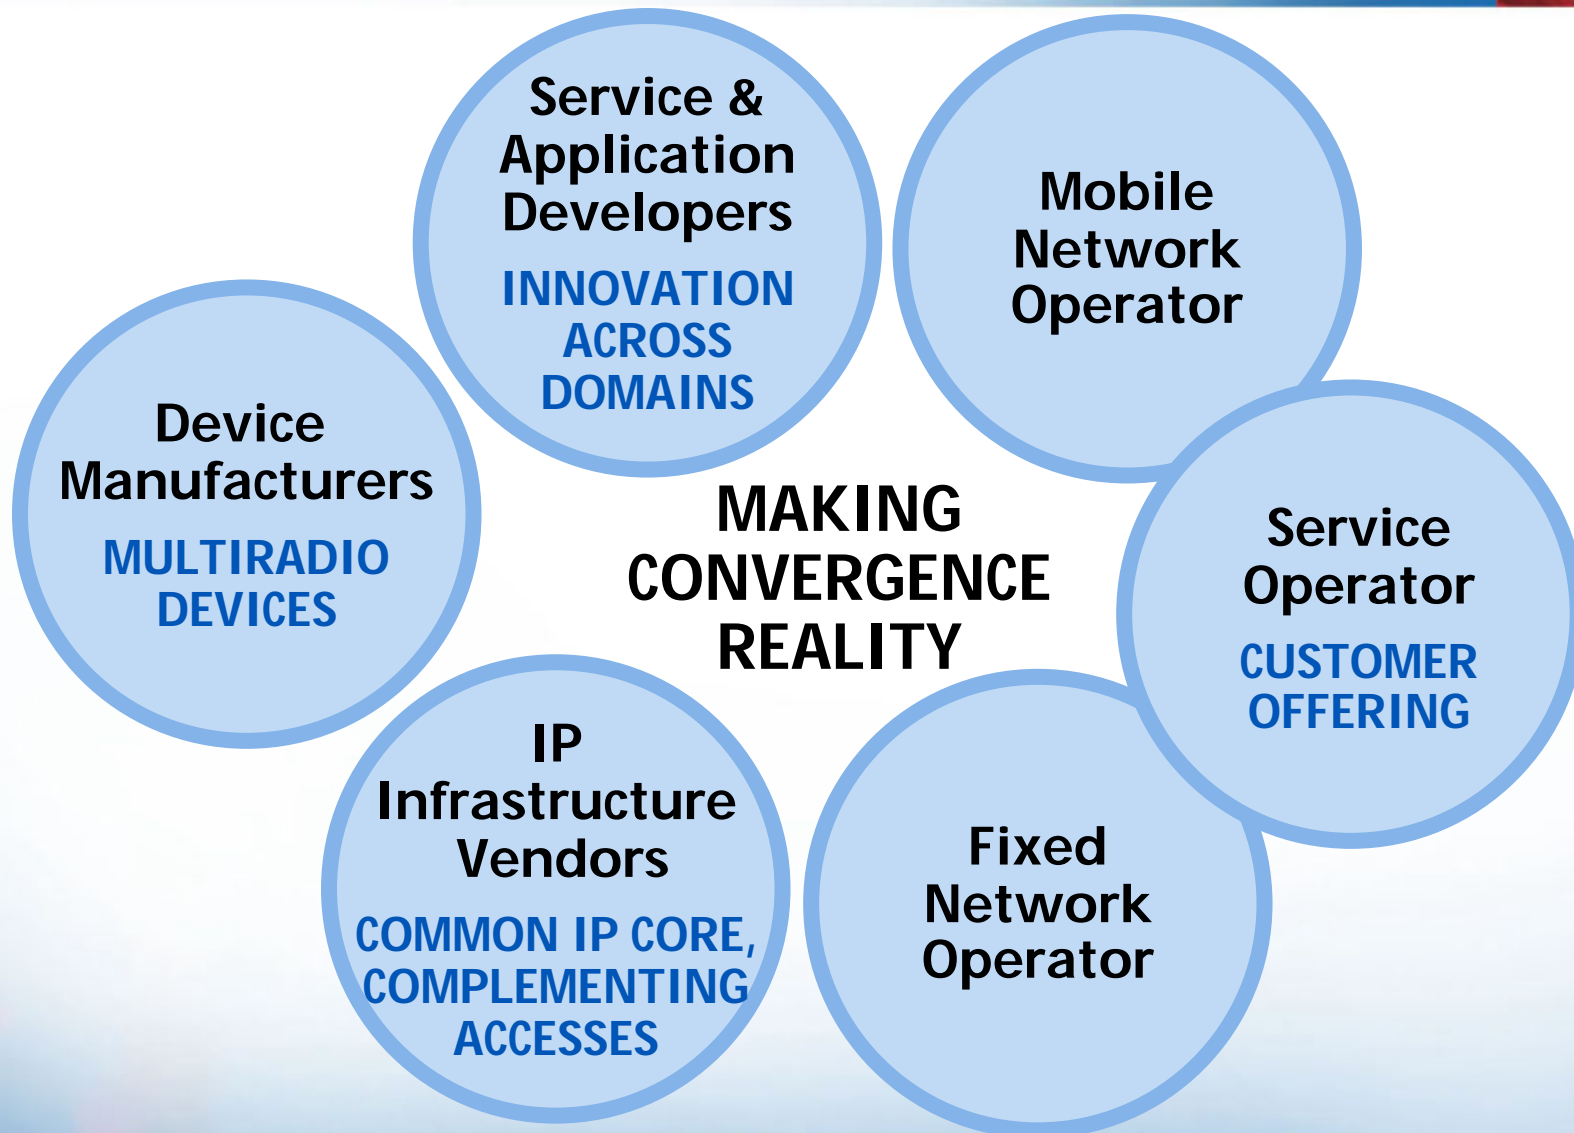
Service & Application Developers
INNOVATION ACROSS DOMAINS

Mobile Network Operator

Device Manufacturers
MULTIRADIO DEVICES

MAKING CONVERGENCE REALITY

Service Operator
CUSTOMER OFFERING

IP Infrastructure Vendors
COMMON IP CORE, COMPLEMENTING ACCESSES

Fixed Network Operator